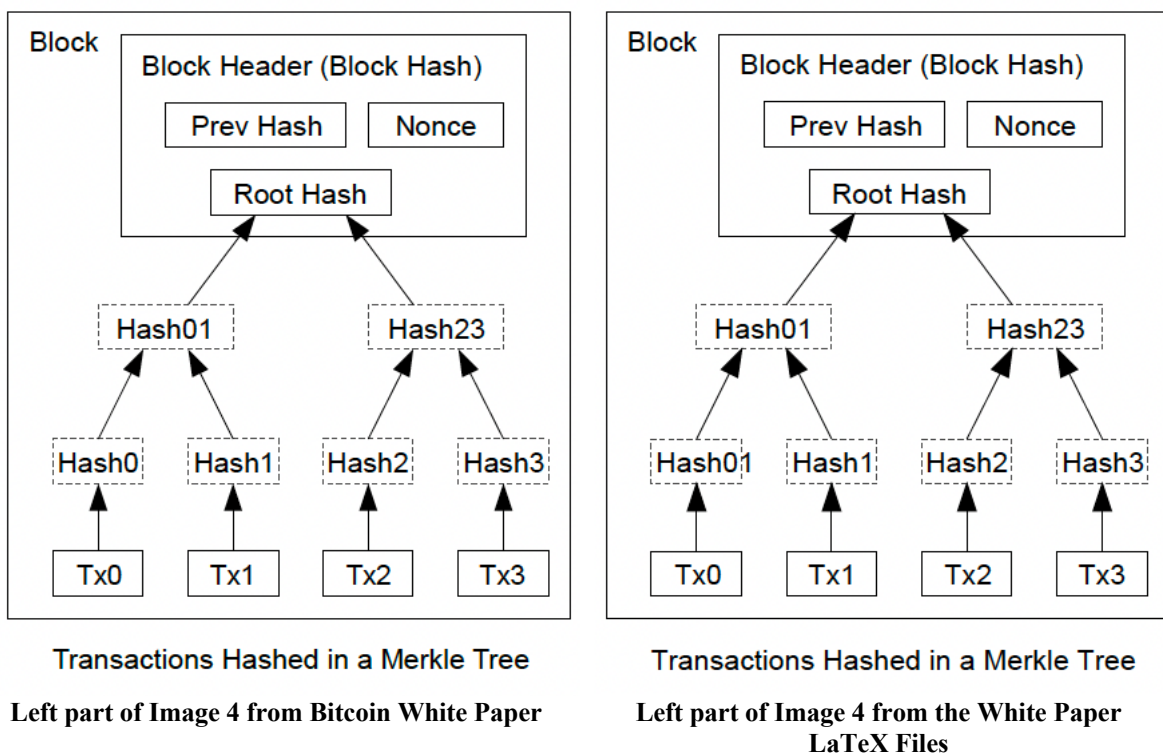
Block

Block Header (Block Hash)

Prev Hash

Nonce

Root Hash

Hash01

Hash23

Hash0

Hash1

Hash2

Hash3

Tx0

Tx1

Tx2

Tx3

Transactions Hashed in a Merkle Tree

Left part of Image 4 from Bitcoin White Paper

Block

Block Header (Block Hash)

Prev Hash

Nonce

Root Hash

Hash01

Hash23

Hash01

Hash1

Hash2

Hash3

Tx0

Tx1

Tx2

Tx3

Transactions Hashed in a Merkle Tree

Left part of Image 4 from the White Paper LaTeX Files